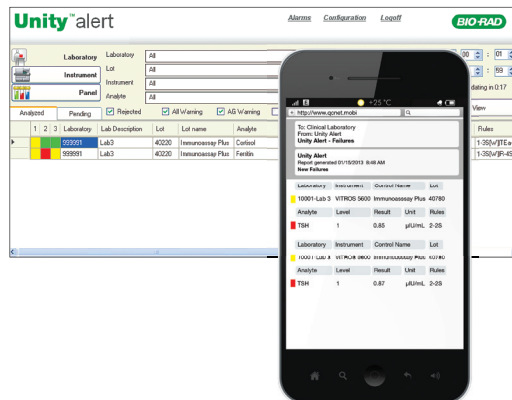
Unity™ alert

Alarms Configuration Logoff

BIO-RAD

Laboratory
Instrument
Panel

Laboratory All
Lot All
Instrument All
Analyte All

00 : 01
: 59
dating in 0:17
View

Analyzed Pending
Rejected All Warning AG Warning

| | 1 | 2 | 3 | Laboratory | Lab Description | Lot | Lot name | Analyte | Rules |
|---|---|---|---|---|---|---|---|---|---|
| ▸ | | | | 999991 | Lab3 | 40220 | Immunoassay Plus | Cortisol | 1-3S[W]TEa |
| | | | | 999991 | Lab3 | 40220 | Immunoassay Plus | Ferritin | 1-3S[W]R-4S |

+25°C
http://www.qcnet.mobi

To: Clinical Laboratory
From: Unity Alert
Unity Alert - Failures

Unity Alert
Report generated 01/15/2013 8:48 AM
New Failures

| Laboratory | Instrument | Control Name | Lot |
|---|---|---|---|
| 10001-Lab 3 | VITROS 5600 | Immunoassay Plus | 40780 |
| Analyte | Level | Result | Unit | Rules |
| TSH | 1 | 0.85 | μIU/mL | 2-2S |

| Laboratory | Instrument | Control Name | Lot |
|---|---|---|---|
| 10001-Lab 3 | VITROS 5600 | Immunoassay Plus | 40780 |
| Analyte | Level | Result | Unit | Rules |
| TSH | 1 | 0.87 | μIU/mL | 2-2S |